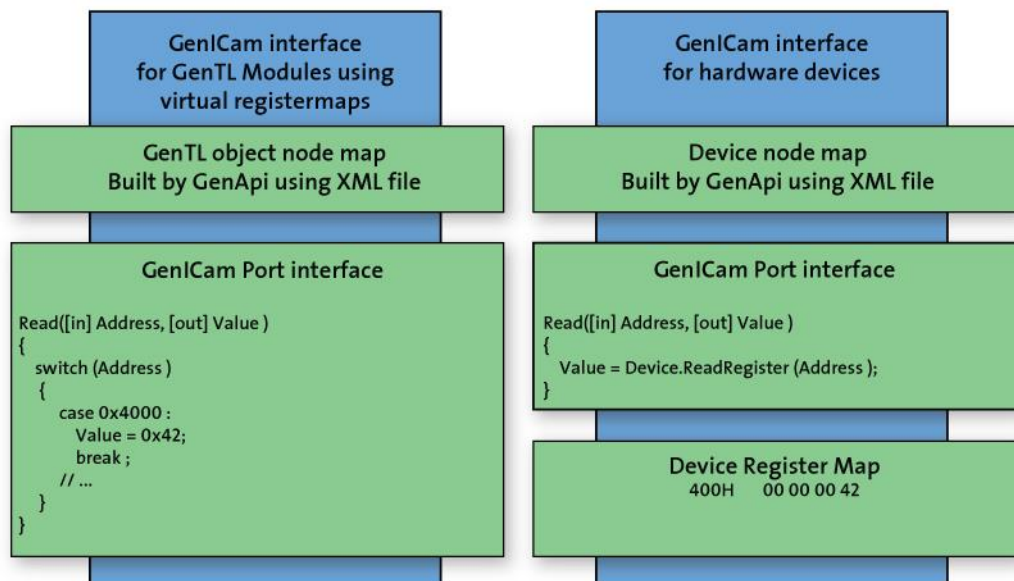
GenICam interface
for GenTL Modules using
virtual registermaps

GenTL object node map
Built by GenApi using XML file

GenICam Port interface

Read([in] Address, [out] Value )
{
switch (Address )
{
case 0x4000 :
Value = 0x42;
break ;
// ...
}
}

GenICam interface
for hardware devices

Device node map
Built by GenApi using XML file

GenICam Port interface

Read([in] Address, [out] Value )
{
Value = Device.ReadRegister (Address );
}

Device Register Map
400H 00 00 00 42